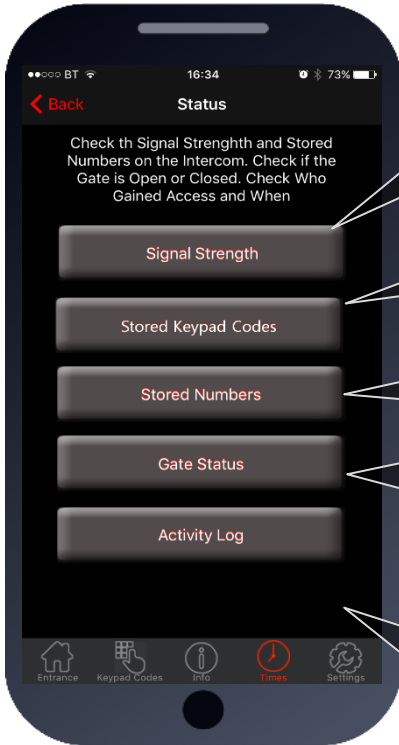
●●○○○ BT 16:34 73%

Back

Status

Check th Signal Strenghth and Stored Numbers on the Intercom. Check if the Gate is Open or Closed. Check Who Gained Access and When

Signal Strength

Stored Keypad Codes

Stored Numbers

Gate Status

Activity Log

Entrance

Keypad Codes

Info

Times

Settings